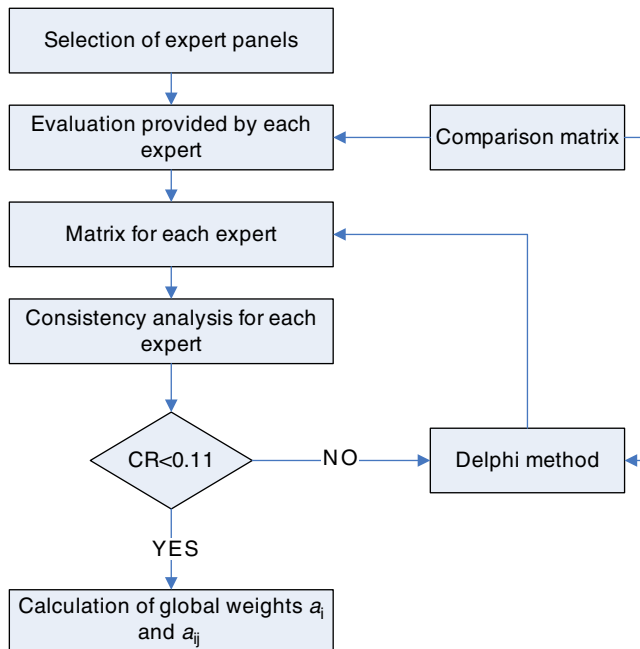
Selection of expert panels

Evaluation provided by each expert

Comparison matrix

Matrix for each expert

Consistency analysis for each expert

CR<0.11

NO

Delphi method

YES

Calculation of global weights $a_i$ and $a_{ij}$